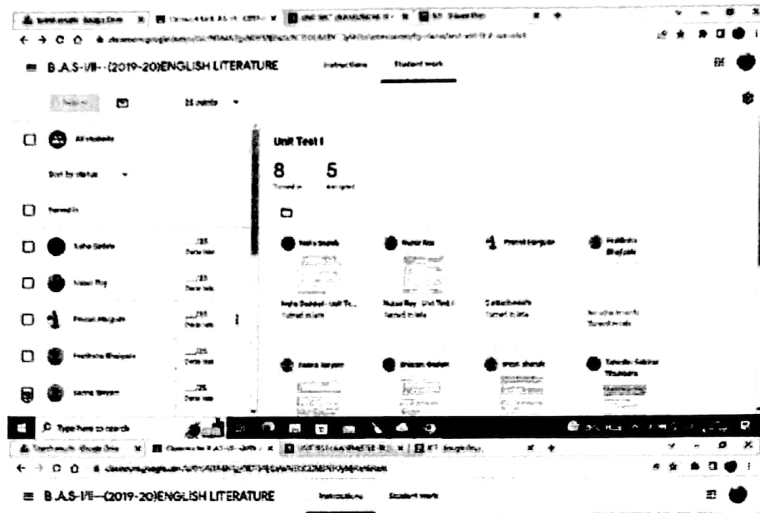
B.A.S-I/II--(2019-20)ENGLISH LITERATURE

Instructions

Student work

25 points

All students

Sort by status

Turned in

Unit Test I

8
Turned in

5
Assigned

__/25
Done late

__/25
Done late

__/25
Done late

__/25
Done late

__/25
Done late

Type here to search

B.A.S-I/II--(2019-20)ENGLISH LITERATURE

Instructions

Student work